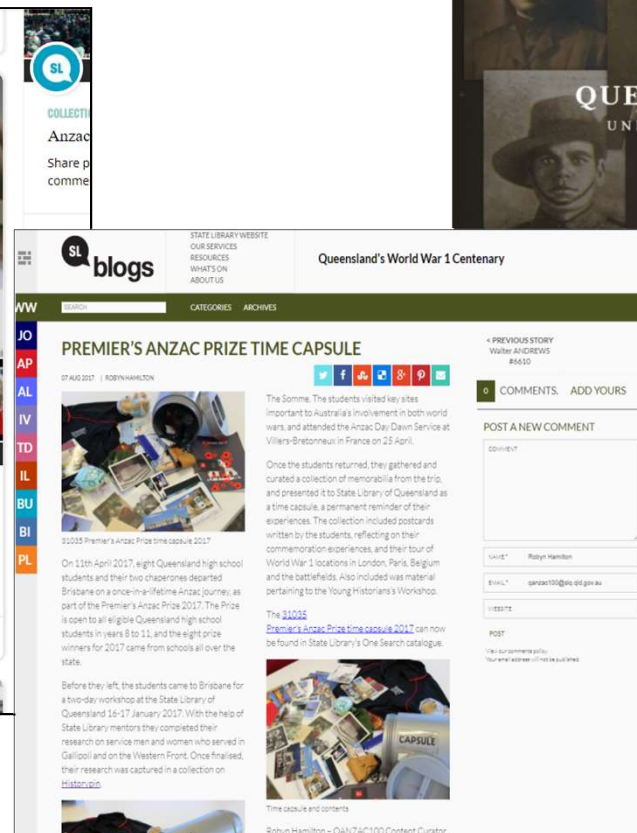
SL

COLLECTI

Anzac

Share p
comme

QUE
UN

SL blogs

STATE LIBRARY WEBSITE
OUR SERVICES
RESOURCES
WHAT'S ON
ABOUT US

Queensland's World War 1 Centenary

WW

SEARCH

CATEGORIES ARCHIVES

JO
AP
AL
IV
TD
IL
BU
BI
PL

PREMIER'S ANZAC PRIZE TIME CAPSULE

07 AUG 2017 | ROBYN HAMILTON

31035 Premier's Anzac Prize time capsule 2017

On 11th April 2017, eight Queensland high school students and their two chaperones departed Brisbane on a once-in-a-lifetime Anzac journey, as part of the Premier's Anzac Prize 2017. The Prize is open to all eligible Queensland high school students in years 8 to 11, and the eight prize winners for 2017 came from schools all over the state.

Before they left, the students came to Brisbane for a two-day workshop at the State Library of Queensland 16-17 January 2017. With the help of State Library mentors they completed their research on service men and women who served in Gallipoli and on the Western Front. Once finalised, their research was captured in a collection on Historypin.

The Somme. The students visited key sites important to Australia's involvement in both world wars, and attended the Anzac Day Dawn Service at Villers-Bretonneux in France on 25 April.

Once the students returned, they gathered and curated a collection of memorabilia from the trip, and presented it to State Library of Queensland as a time capsule, a permanent reminder of their experiences. The collection included postcards written by the students, reflecting on their commemoration experiences, and their tour of World War 1 locations in London, Paris, Belgium and the battlefields. Also included was material pertaining to the Young Historians's Workshop.

The 31035 Premier's Anzac Prize time capsule 2017 can now be found in State Library's One Search catalogue.

CAPSULE

Time capsule and contents

Robyn Hamilton – QANZAC100 Content Curator

< PREVIOUS STORY
Walter ANDREWS
#6610

0 COMMENTS. ADD YOURS

POST A NEW COMMENT

COMMENT

NAME* Robyn Hamilton

EMAIL* qanzac100@slq.qld.gov.au

WEBSITE

POST

View our comments policy
Your email address will not be published